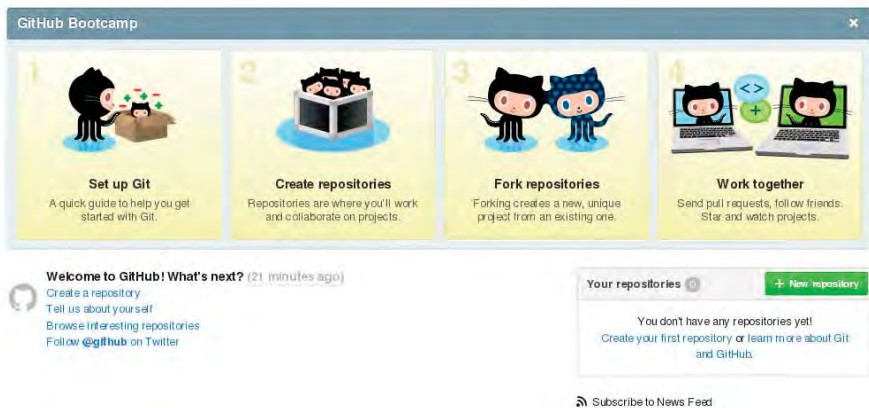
GitHub Bootcamp

×

1

Set up Git

A quick guide to help you get started with Git.

2

Create repositories

Repositories are where you'll work and collaborate on projects.

3

Fork repositories

Forking creates a new, unique project from an existing one.

4

Work together

Send pull requests, follow friends. Star and watch projects.

Welcome to GitHub! What's next? (21 minutes ago)

Create a repository

Tell us about yourself

Browse interesting repositories

Follow @github on Twitter

Your repositories 0

+ New repository

You don't have any repositories yet!

Create your first repository or learn more about Git and GitHub.

Subscribe to News Feed